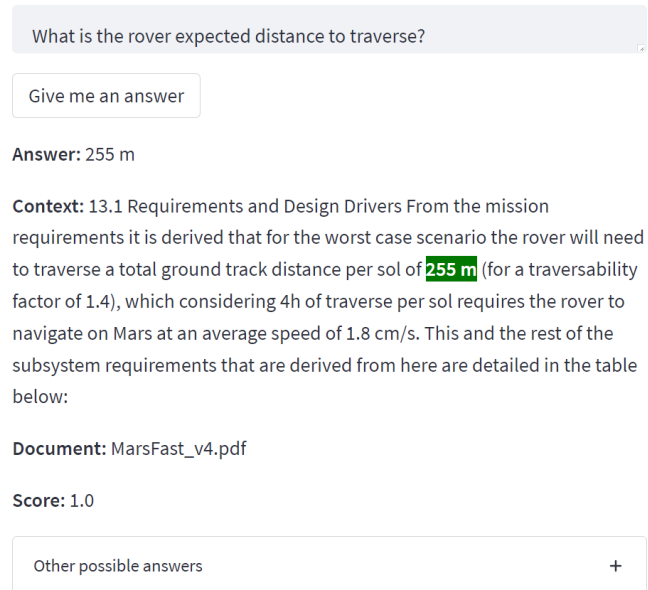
What is the rover expected distance to traverse?

Give me an answer

**Answer:** 255 m

**Context:** 13.1 Requirements and Design Drivers From the mission requirements it is derived that for the worst case scenario the rover will need to traverse a total ground track distance per sol of **255 m** (for a traversability factor of 1.4), which considering 4h of traverse per sol requires the rover to navigate on Mars at an average speed of 1.8 cm/s. This and the rest of the subsystem requirements that are derived from here are detailed in the table below:

**Document:** MarsFast_v4.pdf

**Score:** 1.0

Other possible answers

+